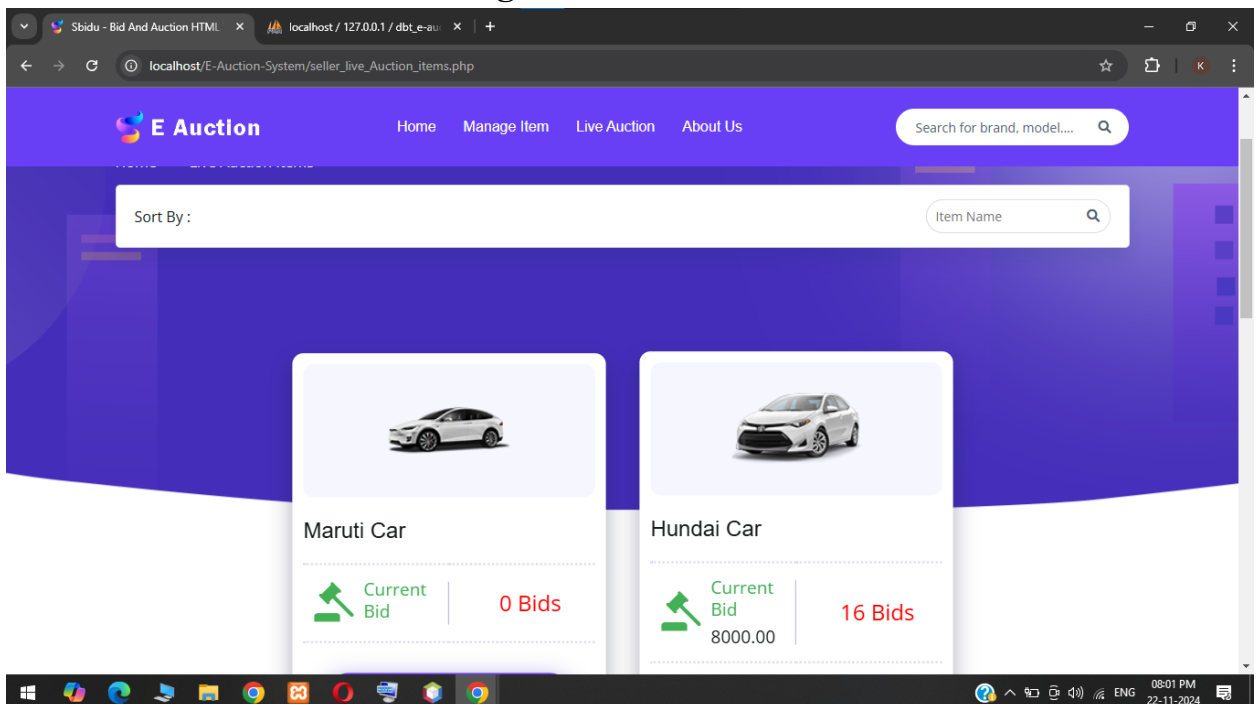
Sbidu - Bid And Auction HTML ×
localhost / 127.0.0.1 / dbt_e-au ×
+

localhost/E-Auction-System/seller_live_Auction_items.php

K

E Auction

Home
Manage Item
Live Auction
About Us

Search for brand, model....

Sort By :

Item Name

Maruti Car

Current Bid

0 Bids

Hundai Car

Current Bid
8000.00

16 Bids

ENG
08:01 PM
22-11-2024